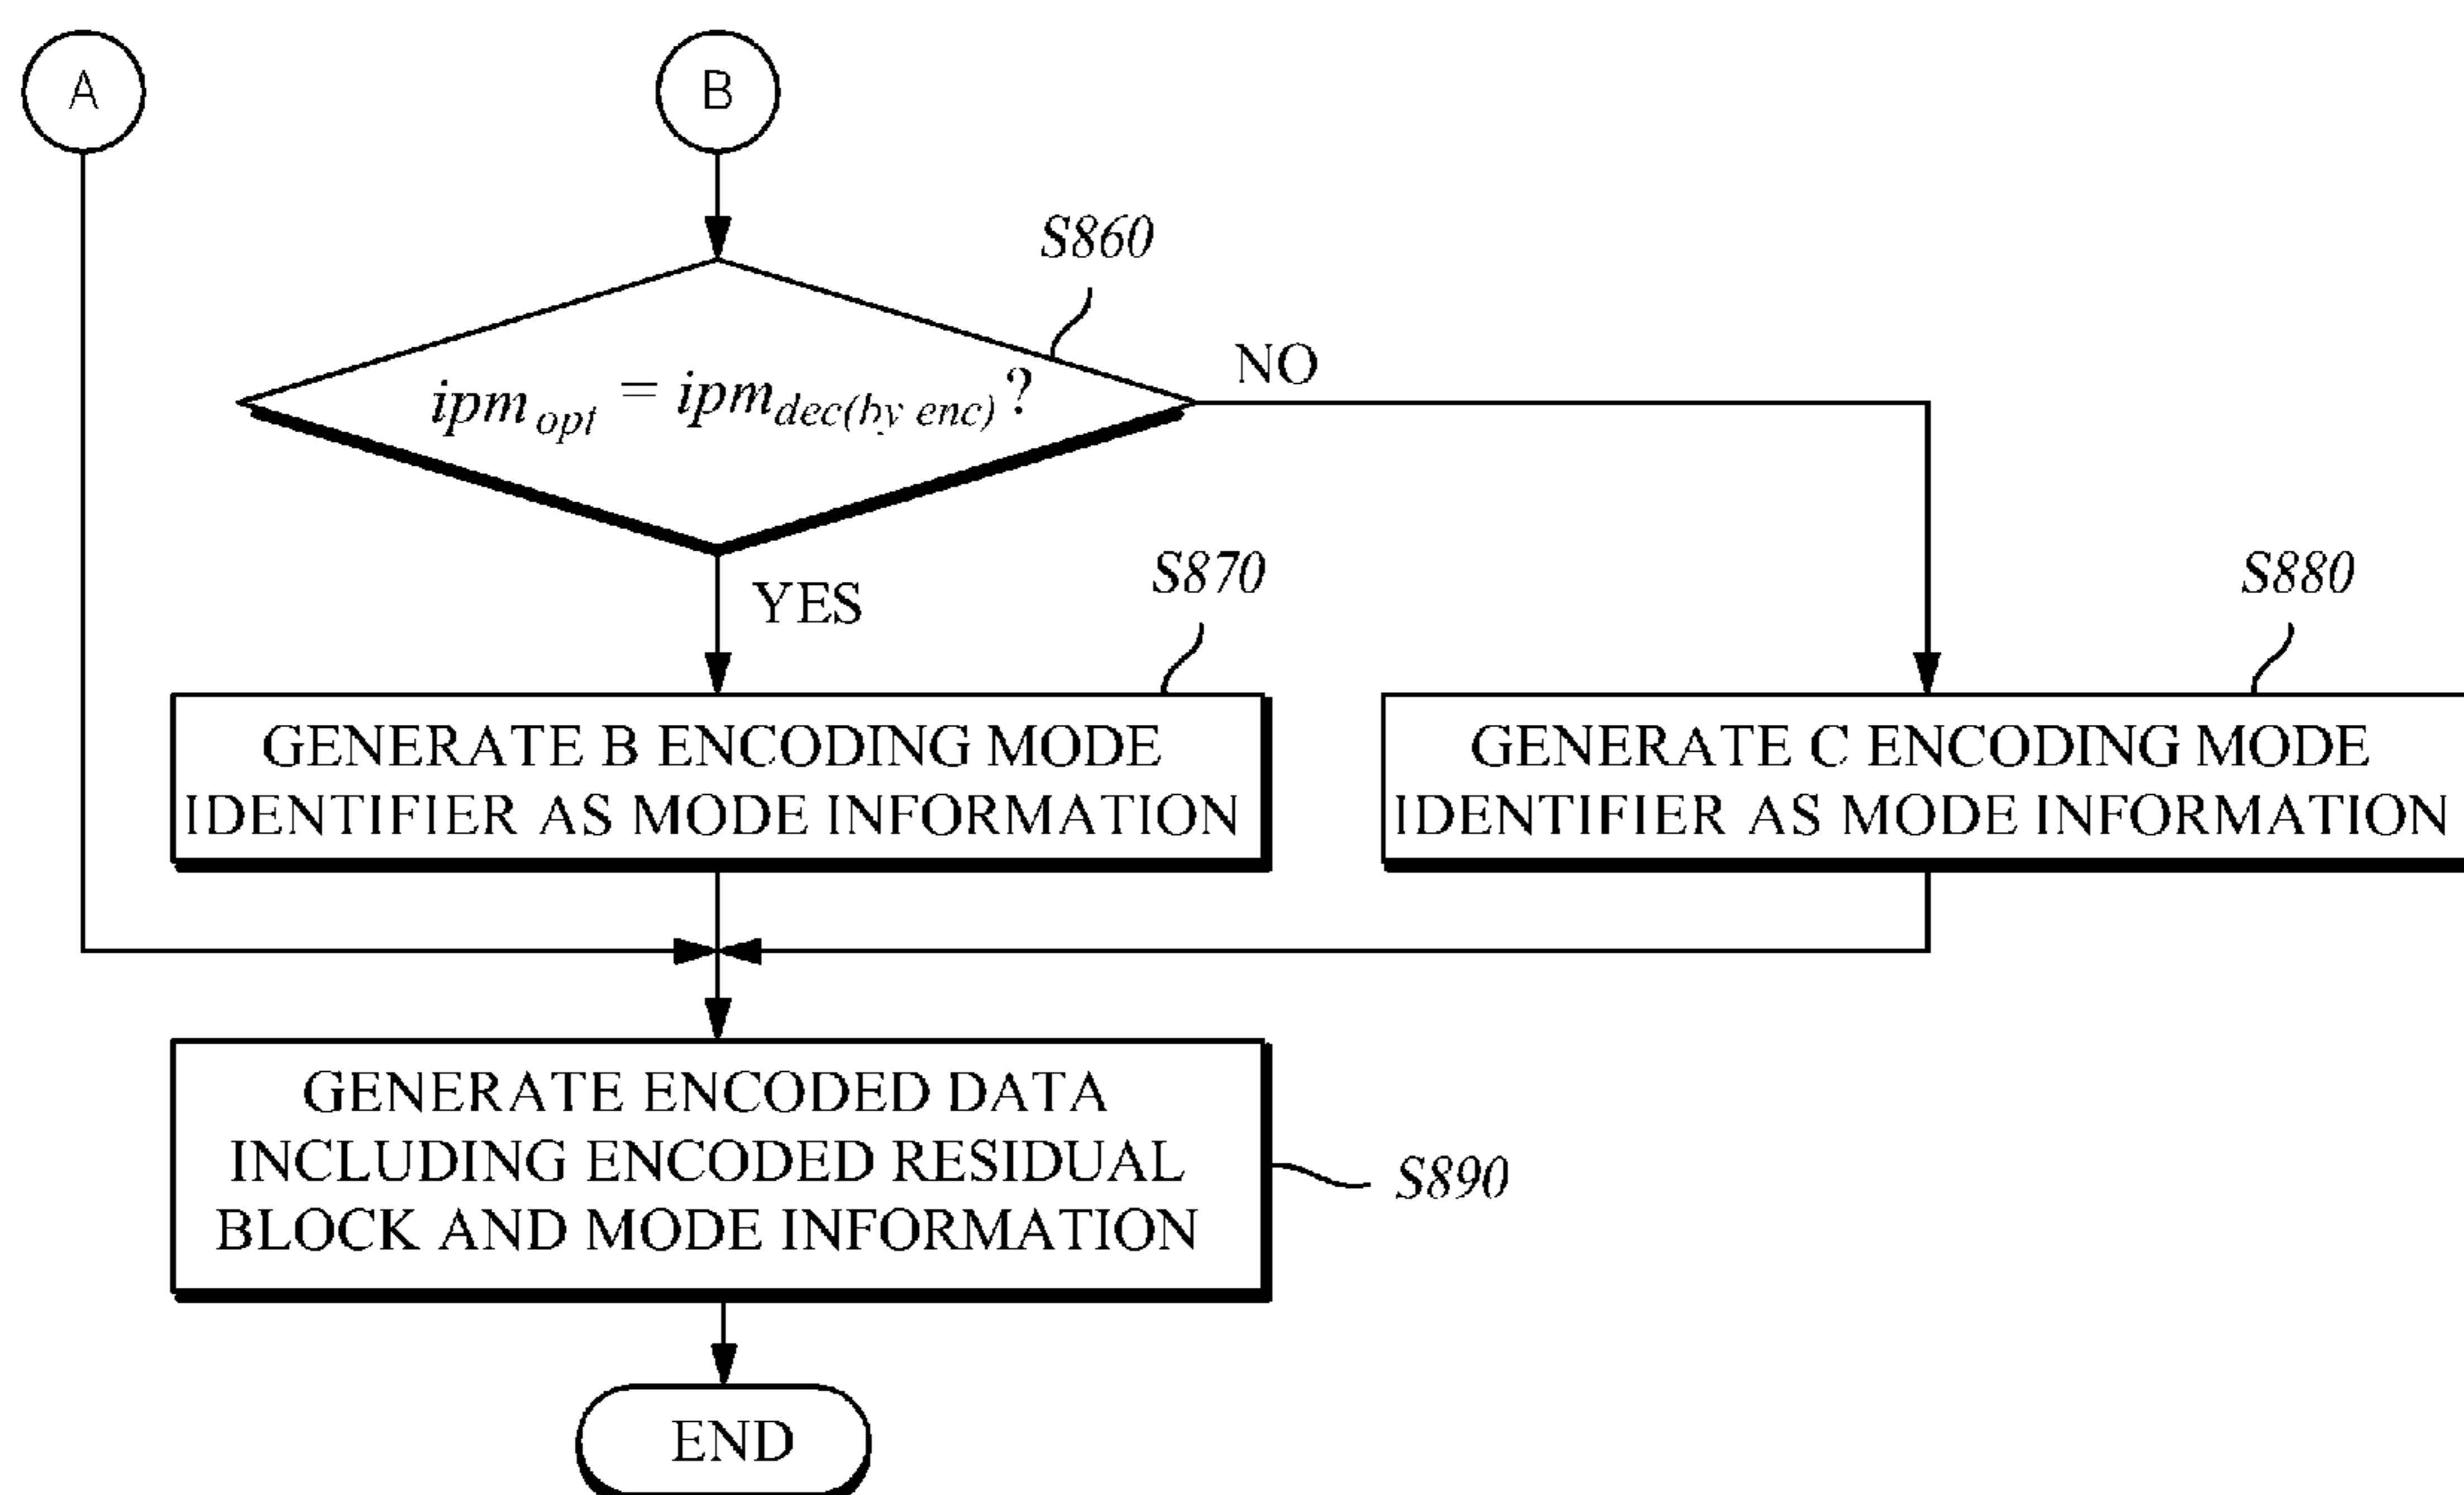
A

B

S860

$ipm_{opt} = ipm_{dec(by\ enc)}$?

NO

YES

S870

S880

GENERATE B ENCODING MODE IDENTIFIER AS MODE INFORMATION

GENERATE C ENCODING MODE IDENTIFIER AS MODE INFORMATION

GENERATE ENCODED DATA INCLUDING ENCODED RESIDUAL BLOCK AND MODE INFORMATION

S890

END